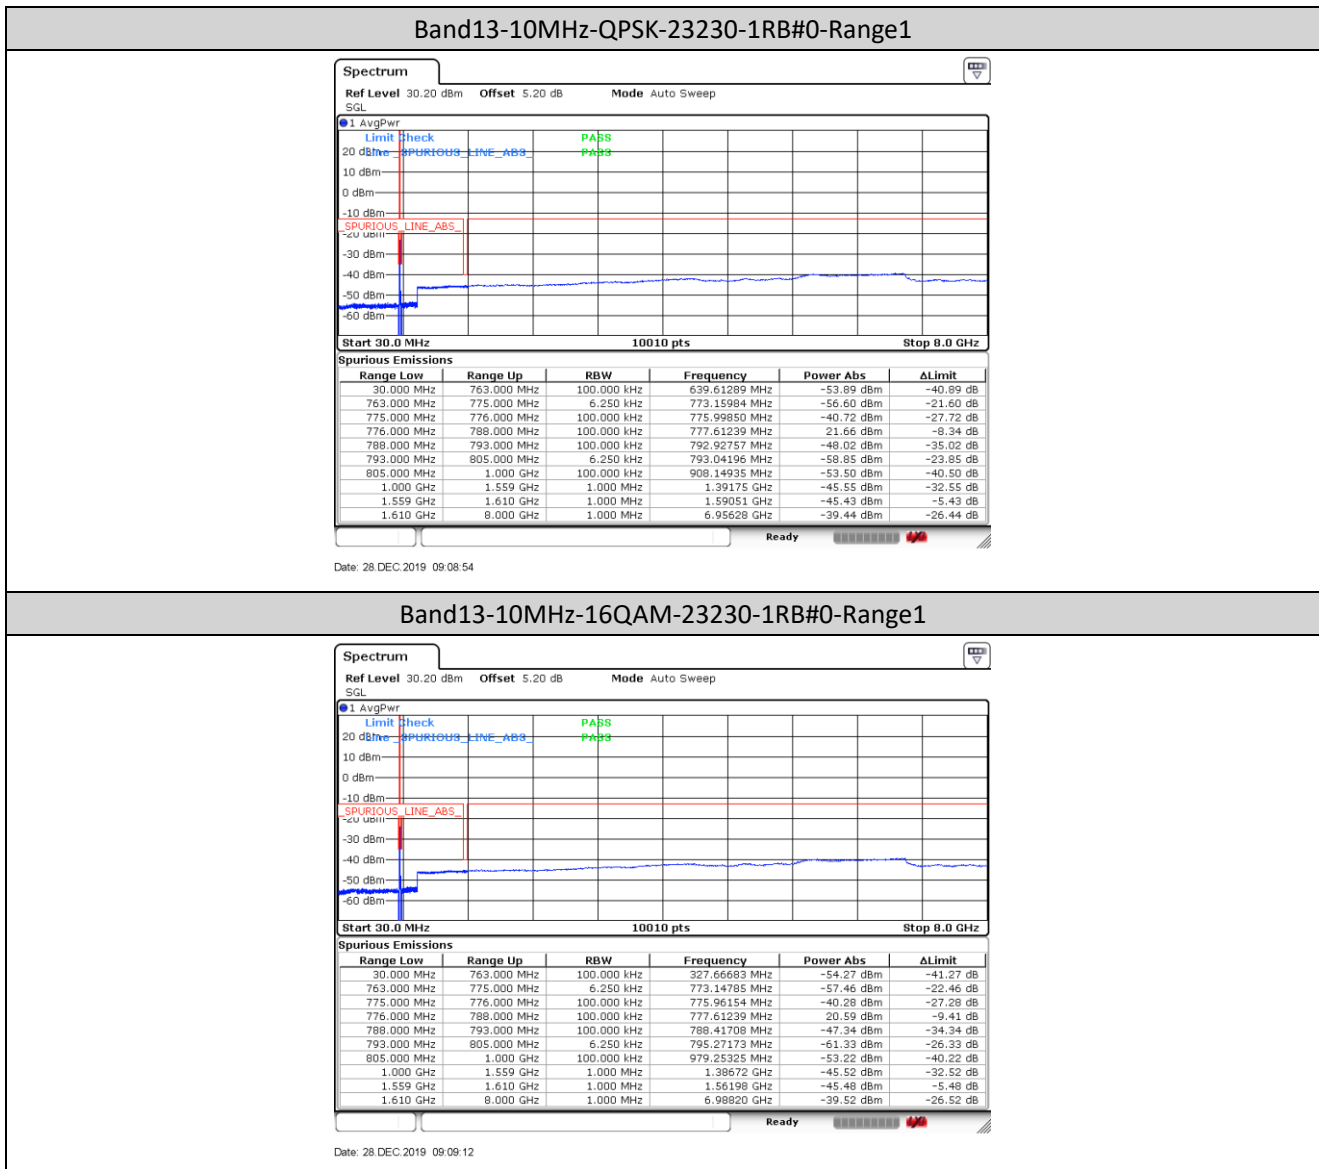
Band13-10MHz-QPSK-23230-1RB#0-Range1

Spectrum

Ref Level 30.20 dBm Offset 5.20 dB Mode Auto Sweep
SGL

1 AvgPwr

Limit Check PASS
Line SPURIOUS_LINE_ABS PASS

20 dBm
10 dBm
0 dBm
-10 dBm
SPURIOUS_LINE_ABS
-20 dBm
-30 dBm
-40 dBm
-50 dBm
-60 dBm

Start 30.0 MHz 10010 pts Stop 8.0 GHz

Spurious Emissions

| Range Low | Range Up | RBW | Frequency | Power Abs | ΔLimit |
|---|---|---|---|---|---|
| 30.000 MHz | 763.000 MHz | 100.000 kHz | 639.61289 MHz | -53.89 dBm | -40.89 dB |
| 763.000 MHz | 775.000 MHz | 6.250 kHz | 773.15984 MHz | -56.60 dBm | -21.60 dB |
| 775.000 MHz | 776.000 MHz | 100.000 kHz | 775.99850 MHz | -40.72 dBm | -27.72 dB |
| 776.000 MHz | 788.000 MHz | 100.000 kHz | 777.61239 MHz | 21.66 dBm | -8.34 dB |
| 788.000 MHz | 793.000 MHz | 100.000 kHz | 792.92757 MHz | -48.02 dBm | -35.02 dB |
| 793.000 MHz | 805.000 MHz | 6.250 kHz | 793.04196 MHz | -58.85 dBm | -23.85 dB |
| 805.000 MHz | 1.000 GHz | 100.000 kHz | 908.14935 MHz | -53.50 dBm | -40.50 dB |
| 1.000 GHz | 1.559 GHz | 1.000 MHz | 1.39175 GHz | -45.55 dBm | -32.55 dB |
| 1.559 GHz | 1.610 GHz | 1.000 MHz | 1.59051 GHz | -45.43 dBm | -5.43 dB |
| 1.610 GHz | 8.000 GHz | 1.000 MHz | 6.95628 GHz | -39.44 dBm | -26.44 dB |

Ready

Date: 28.DEC.2019 09:08:54

Band13-10MHz-16QAM-23230-1RB#0-Range1

Spectrum

Ref Level 30.20 dBm Offset 5.20 dB Mode Auto Sweep
SGL

1 AvgPwr

Limit Check PASS
Line SPURIOUS_LINE_ABS PASS

20 dBm
10 dBm
0 dBm
-10 dBm
SPURIOUS_LINE_ABS
-20 dBm
-30 dBm
-40 dBm
-50 dBm
-60 dBm

Start 30.0 MHz 10010 pts Stop 8.0 GHz

Spurious Emissions

| Range Low | Range Up | RBW | Frequency | Power Abs | ΔLimit |
|---|---|---|---|---|---|
| 30.000 MHz | 763.000 MHz | 100.000 kHz | 327.66683 MHz | -54.27 dBm | -41.27 dB |
| 763.000 MHz | 775.000 MHz | 6.250 kHz | 773.14785 MHz | -57.46 dBm | -22.46 dB |
| 775.000 MHz | 776.000 MHz | 100.000 kHz | 775.96154 MHz | -40.28 dBm | -27.28 dB |
| 776.000 MHz | 788.000 MHz | 100.000 kHz | 777.61239 MHz | 20.59 dBm | -9.41 dB |
| 788.000 MHz | 793.000 MHz | 100.000 kHz | 788.41708 MHz | -47.34 dBm | -34.34 dB |
| 793.000 MHz | 805.000 MHz | 6.250 kHz | 795.27173 MHz | -61.33 dBm | -26.33 dB |
| 805.000 MHz | 1.000 GHz | 100.000 kHz | 979.25325 MHz | -53.22 dBm | -40.22 dB |
| 1.000 GHz | 1.559 GHz | 1.000 MHz | 1.38672 GHz | -45.52 dBm | -32.52 dB |
| 1.559 GHz | 1.610 GHz | 1.000 MHz | 1.56198 GHz | -45.48 dBm | -5.48 dB |
| 1.610 GHz | 8.000 GHz | 1.000 MHz | 6.98820 GHz | -39.52 dBm | -26.52 dB |

Ready

Date: 28.DEC.2019 09:09:12